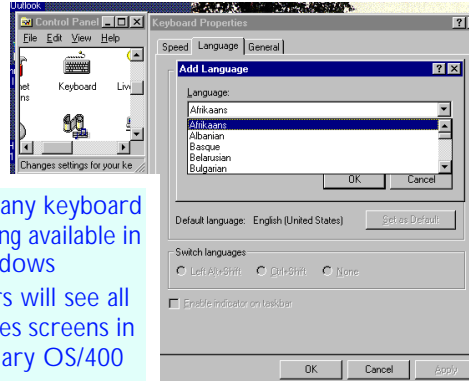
Outlook

Control Panel

File Edit View Help

net
ns

Keyboard

Liv

Changes settings for your ke

Keyboard Properties

?

Speed Language General

Add Language

? X

Language:

Afrikaans

Afrikaans
Albanian
Basque
Belarusian
Bulgarian

OK

Cancel

Default language: English (United States)

Set as Default

Switch languages

Left Alt+Shift Ctrl+Shift None

Enable indicator on taskbar

OK

Cancel

Apply

any keyboard
ng available in
dows

rs will see all
es screens in
ary OS/400